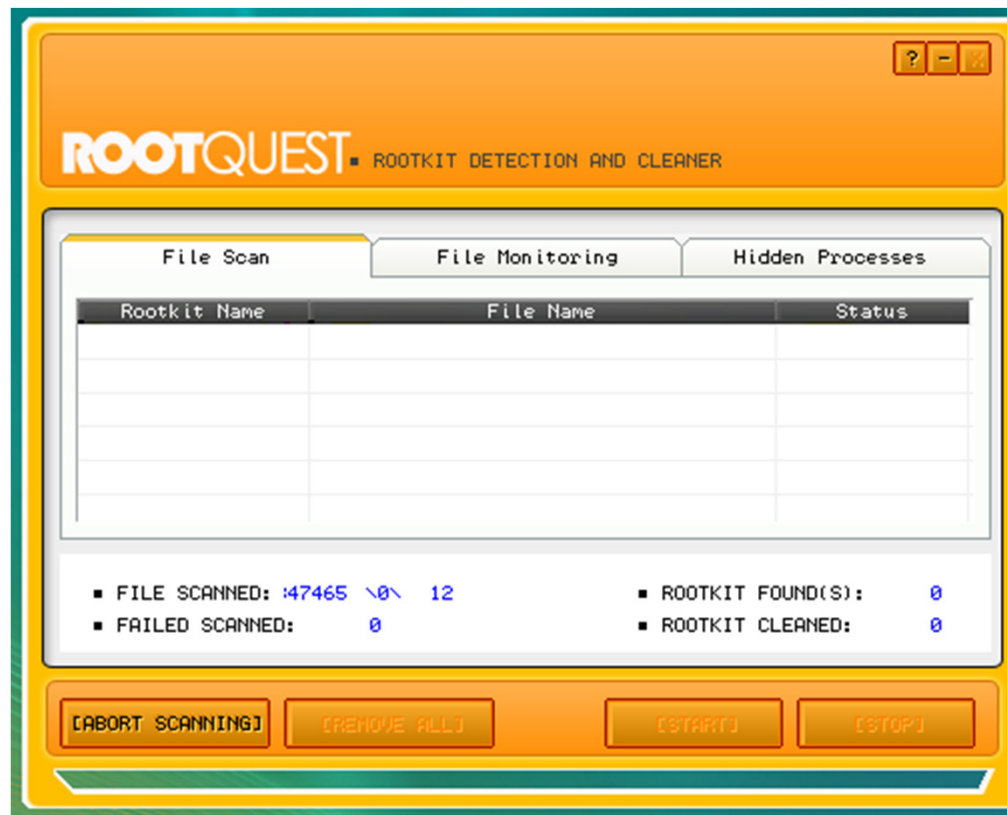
? – X

ROOTQUEST ▪ ROOTKIT DETECTION AND CLEANER

File Scan | File Monitoring | Hidden Processes

| Rootkit Name | File Name | Status |
|---|---|---|
| | | |

▪ FILE SCANNED: :47465 \0\ 12
▪ FAILED SCANNED: 0
▪ ROOTKIT FOUND(S): 0
▪ ROOTKIT CLEANED: 0

[ABORT SCANNING] [REMOVE ALL] [START] [STOP]